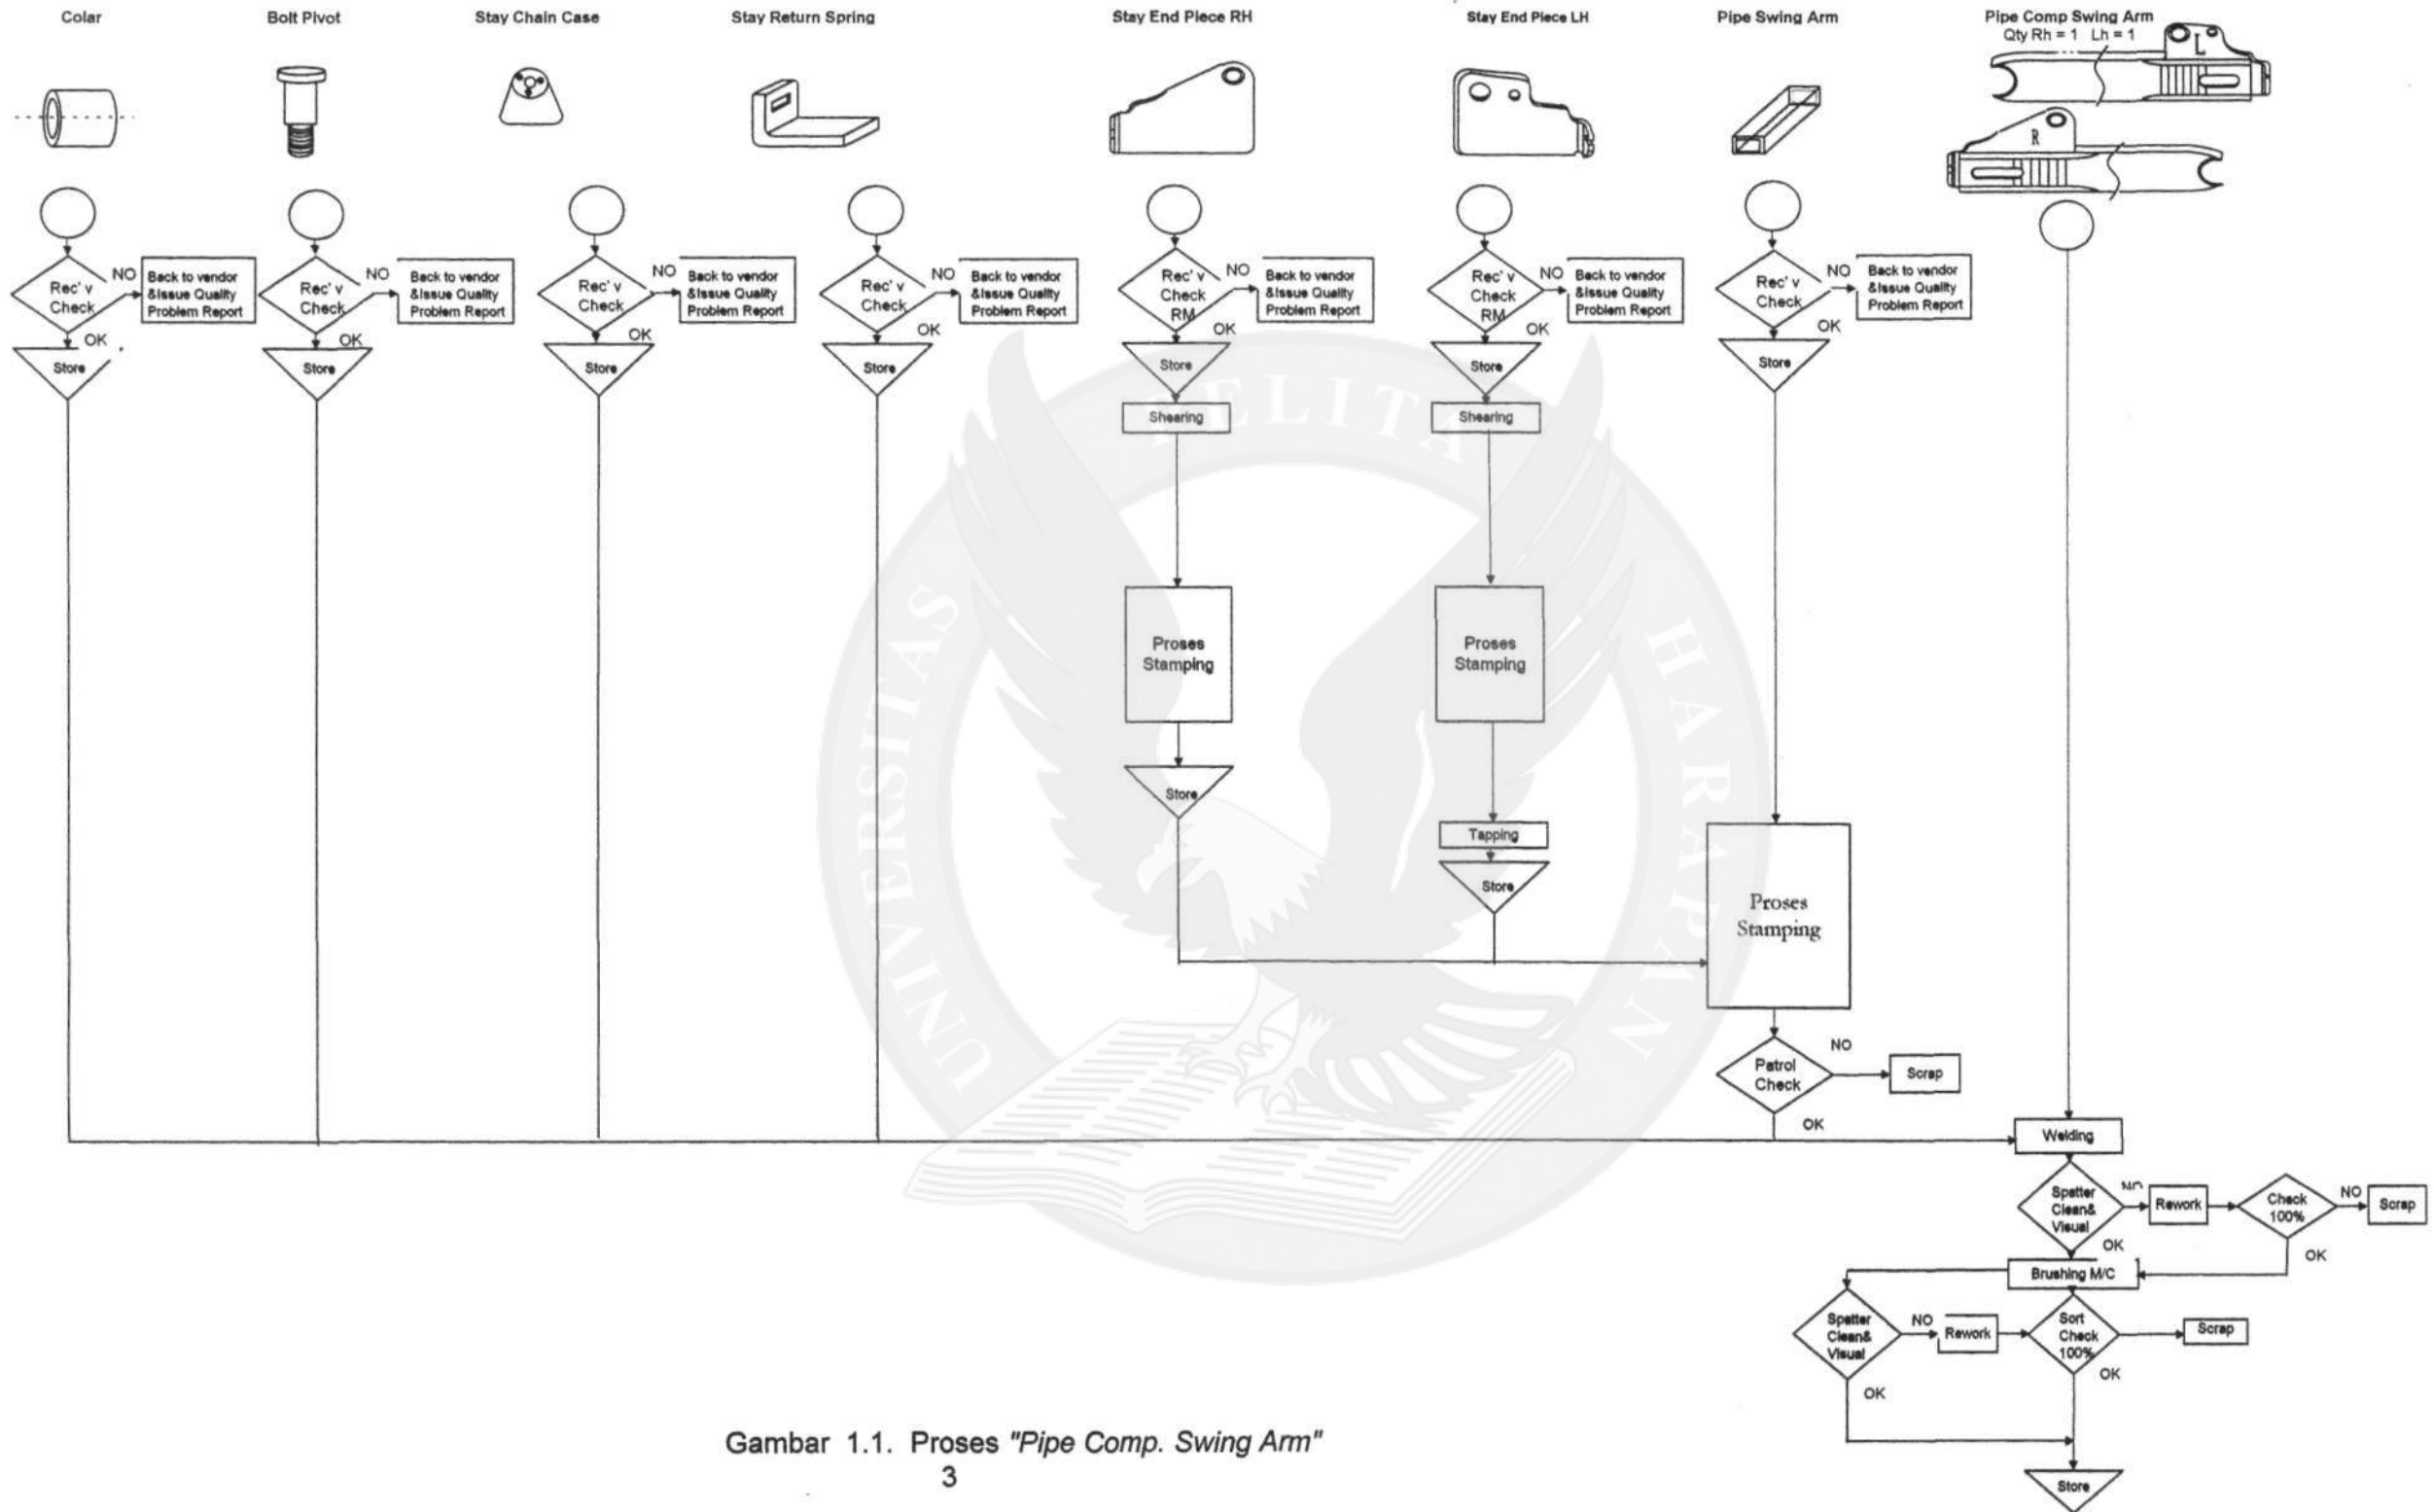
Colar

Bolt Pivot

Stay Chain Case

Stay Return Spring

Stay End Piece RH

Stay End Piece LH

Pipe Swing Arm

Pipe Comp Swing Arm
Qty Rh = 1 Lh = 1

L

R

Rec' v Check
NO
Back to vendor &Issue Quality Problem Report
OK
Store

Rec' v Check
NO
Back to vendor &Issue Quality Problem Report
OK
Store

Rec' v Check
NO
Back to vendor &Issue Quality Problem Report
OK
Store

Rec' v Check
NO
Back to vendor &Issue Quality Problem Report
OK
Store

Rec' v Check RM
NO
Back to vendor &Issue Quality Problem Report
OK
Store
Shearing
Proses Stamping
Store

Rec' v Check RM
NO
Back to vendor &Issue Quality Problem Report
OK
Store
Shearing
Proses Stamping
Tapping
Store

Rec' v Check
NO
Back to vendor &Issue Quality Problem Report
OK
Store

Proses Stamping

Patrol Check
NO
Scrap
OK

Welding

Spatter Clean& Visual
NO
Rework
Check 100%
NO
Scrap
OK
OK

Brushing M/C

Spatter Clean& Visual
NO
Rework
Sort Check 100%
Scrap
OK
OK

Store

Gambar 1.1. Proses "Pipe Comp. Swing Arm"
3